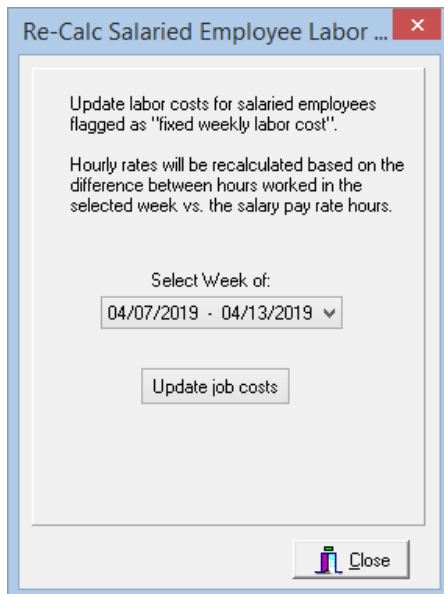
Re-Calc Salaried Employee Labor ...

Update labor costs for salaried employees flagged as "fixed weekly labor cost".

Hourly rates will be recalculated based on the difference between hours worked in the selected week vs. the salary pay rate hours.

Select Week of:

04/07/2019 - 04/13/2019

Update job costs

Close